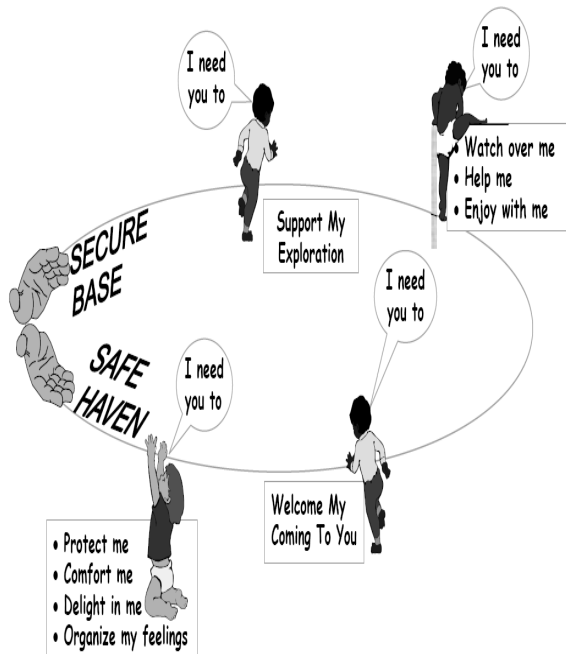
I need you to

I need you to

Watch over me
• Help me
• Enjoy with me

SECURE BASE

Support My Exploration

I need you to

SAFE HAVEN

I need you to

Welcome My Coming To You

• Protect me
• Comfort me
• Delight in me
• Organize my feelings